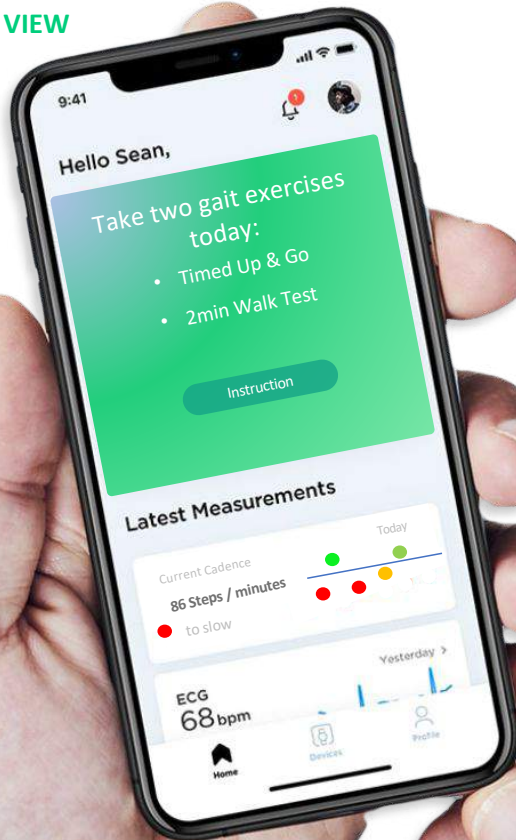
VIEW

9:41

1

Hello Sean,

Take two gait exercises today:

• Timed Up & Go

• 2min Walk Test

Instruction

Latest Measurements

Today

Current Cadence

86 Steps / minutes

to slow

Yesterday >

ECG

68 bpm

Home

Devices

Profile